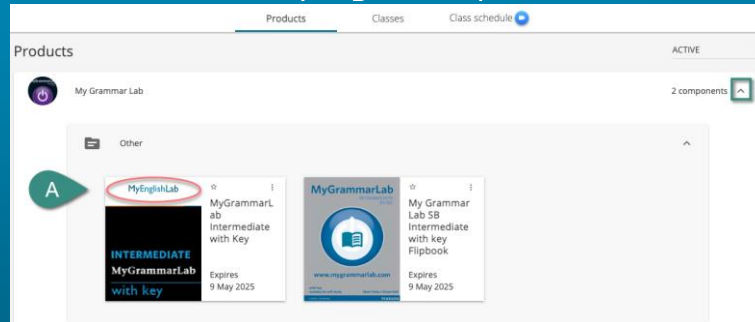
Products Classes Class schedule

Products

ACTIVE

My Grammar Lab

2 components

Other

A

MyEnglishLab

INTERMEDIATE

MyGrammarLab

with key

MyGrammarLab Intermediate with Key

Expires
9 May 2025

MyGrammarLab

www.mygrammarlab.com

My Grammar Lab SB Intermediate with key Flipbook

Expires
9 May 2025